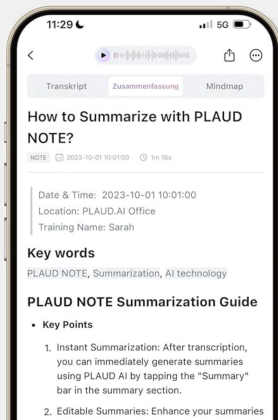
11:29 5G

Transkript Zusammenfassung Mindmap

How to Summarize with PLAUD NOTE?

NOTE 2023-10-01 10:01:00 1m 16s

Date & Time: 2023-10-01 10:01:00
Location: PLAUD.AI Office
Training Name: Sarah

Key words

PLAUD NOTE, Summarization, AI technology

PLAUD NOTE Summarization Guide

• Key Points

1. Instant Summarization: After transcription, you can immediately generate summaries using PLAUD AI by tapping the "Summary" bar in the summary section.

2. Editable Summaries: Enhance your summaries